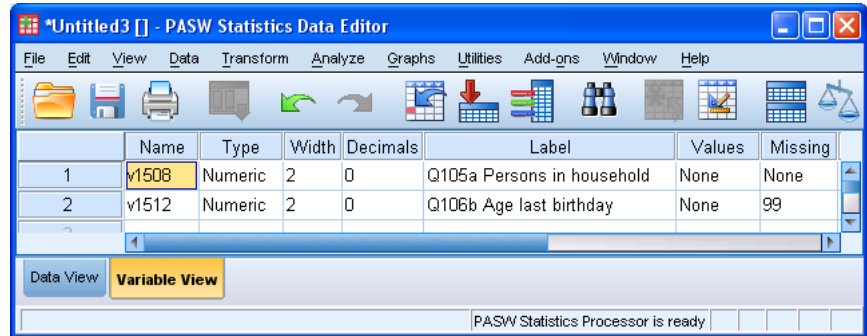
*Untitled3 [] - PASW Statistics Data Editor

File Edit View Data Transform Analyze Graphs Utilities Add-ons Window Help

| | Name | Type | Width | Decimals | Label | Values | Missing |
|---|---|---|---|---|---|---|---|
| 1 | v1508 | Numeric | 2 | 0 | Q105a Persons in household | None | None |
| 2 | v1512 | Numeric | 2 | 0 | Q106b Age last birthday | None | 99 |

Data View Variable View

PASW Statistics Processor is ready